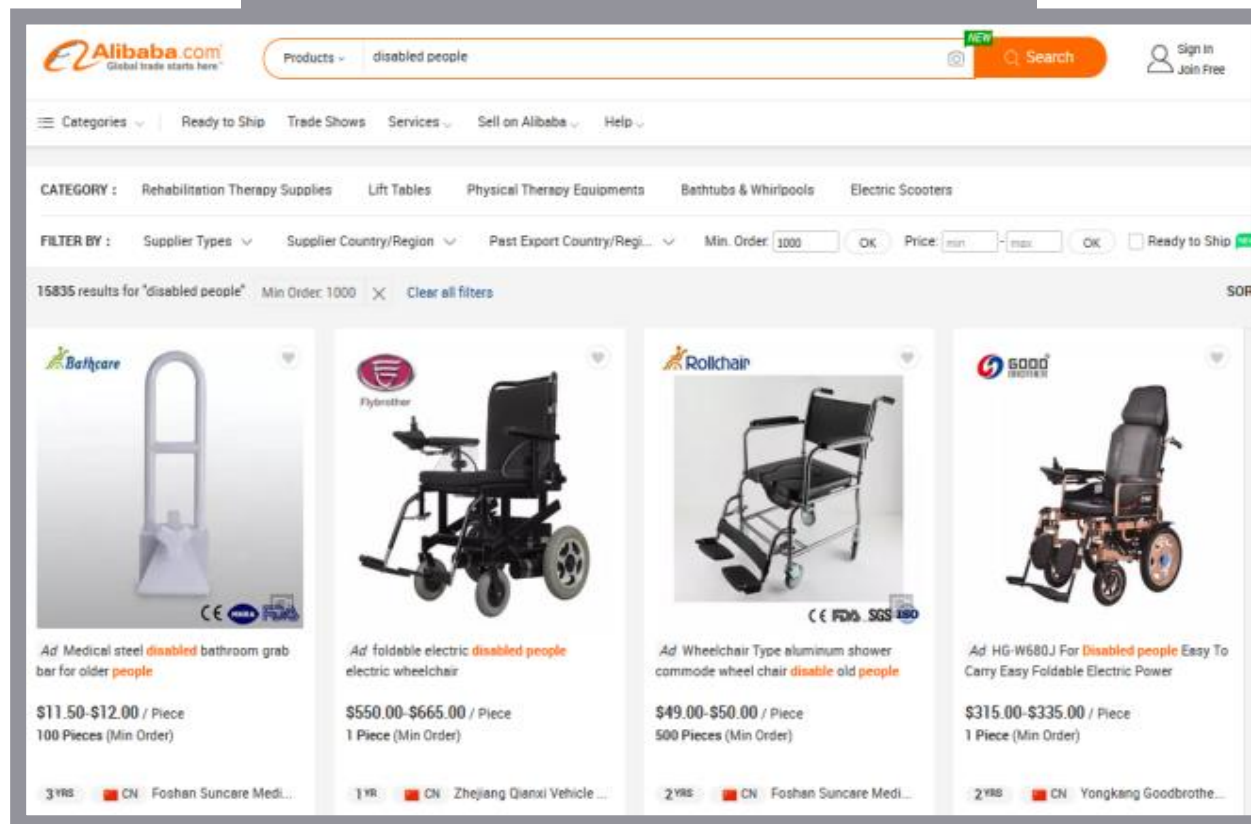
Alibaba.com
Global trade starts here

Products disabled people

NEW
Search

Sign In
Join Free

Categories Ready to Ship Trade Shows Services Sell on Alibaba Help

CATEGORY : Rehabilitation Therapy Supplies Lift Tables Physical Therapy Equipments Bathtubs & Whirlpools Electric Scooters

FILTER BY : Supplier Types Supplier Country/Region Past Export Country/Regi... Min. Order 1000 OK Price: min - max OK Ready to Ship

15835 results for "disabled people" Min Order: 1000 Clear all filters

SOR

Bathcare
CE

Ad Medical steel disabled bathroom grab bar for older people

$11.50-$12.00 / Piece
100 Pieces (Min Order)

3 YRS CN Foshan Suncare Medi...

Flybrother

Ad foldable electric disabled people electric wheelchair

$550.00-$665.00 / Piece
1 Piece (Min Order)

1 YR CN Zhejiang Qianxi Vehicle ...

Rollchair
CE FDA SGS ISO

Ad Wheelchair Type aluminum shower commode wheel chair disable old people

$49.00-$50.00 / Piece
500 Pieces (Min Order)

2 YRS CN Foshan Suncare Medi...

GOOD

Ad HG-W680J For Disabled people Easy To Carry Easy Foldable Electric Power

$315.00-$335.00 / Piece
1 Piece (Min Order)

2 YRS CN Yongkang Goodbrothe...